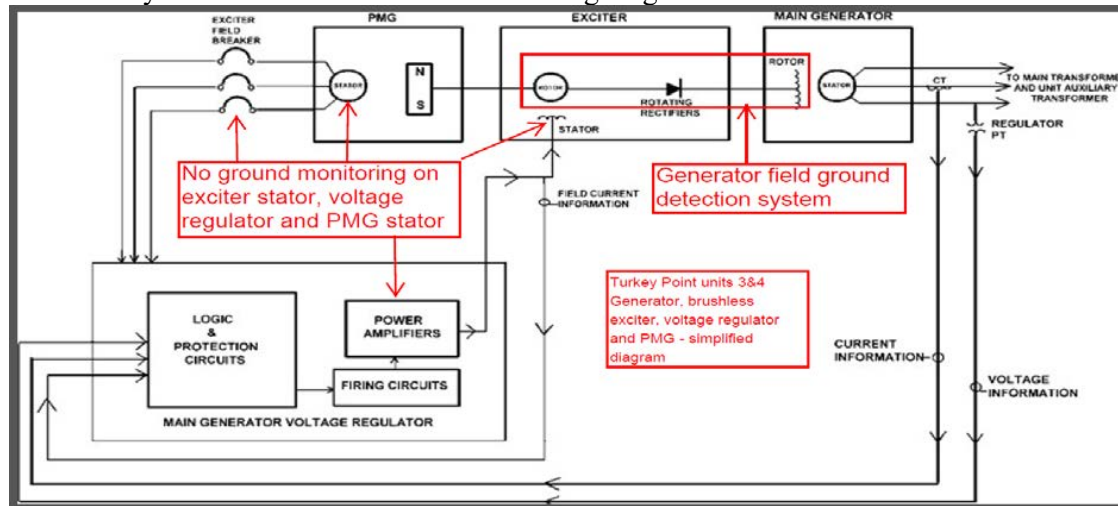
EXCITER FIELD BREAKER

PMG

STATOR

N

S

EXCITER

ROTOR

ROTATING RECTIFIERS

STATOR

MAIN GENERATOR

ROTOR

STATOR

CT

TO MAIN TRANSFORM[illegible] AND UNIT AUXILIARY TRANSFORMER

REGULATOR PT

No ground monitoring on exciter stator, voltage regulator and PMG stator

Generator field ground detection system

FIELD CURRENT INFORMATION

LOGIC & PROTECTION CIRCUITS

POWER AMPLIFIERS

FIRING CIRCUITS

MAIN GENERATOR VOLTAGE REGULATOR

Turkey Point units 3&4 Generator, brushless exciter, voltage regulator and PMG - simplified diagram

CURRENT INFORMATION

VOLTAGE INFORMATION